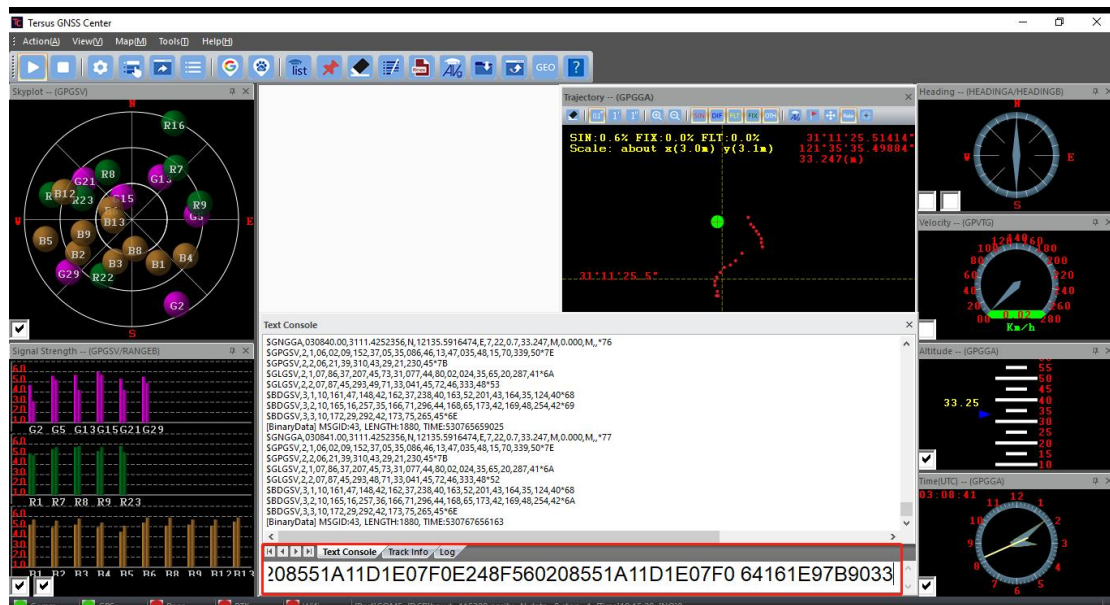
Tersus GNSS Center

Action(A) View(V) Map(M) Tools(T) Help(H)

GEO

Skyplot -- (GPGSV)

N
R16
R8
R7
G21
G13
R12
R23
C15
R9
G5
B13
W
E
B5
B9
B2
B8
B4
B1
B3
G29
R22
G2
S

Trajectory -- (GPGGA)

SIN:0.6% FIX:0.0% FLT:0.0%
Scale: about x(3.0m) y(3.1m)
31°11'25.51414"
121°35'35.49884"
33.247(m)
31°11'25.5"

Heading -- (HEADINGA/HEADINGB)

N
W
E
S

Velocity -- (GPVTG)

Km/h

Signal Strength -- (GPGSV/RANGEB)

G2 G5 G13G15G21G29
R1 R7 R8 R9 R23
B1 B2 B3 B4 B5 B6 B8 B9 B12B13

Text Console

$GNGGA,030840.00,3111.4252356,N,12135.5916474,E,7,22,0.7,33.247,M,0.000,M,,*76
$GPGSV,2,1,06,02,09,152,37,05,35,086,46,13,47,035,48,15,70,339,50*7E
$GPGSV,2,2,06,21,39,310,43,29,21,230,45*7B
$GLGSV,2,1,07,86,37,207,45,73,31,077,44,80,02,024,35,65,20,287,41*6A
$GLGSV,2,2,07,87,45,293,49,71,33,041,45,72,46,333,48*53
$BDGSV,3,1,10,161,47,148,42,162,37,238,40,163,52,201,43,164,35,124,40*68
$BDGSV,3,2,10,165,16,257,35,166,71,296,44,168,65,173,42,169,48,254,42*69
$BDGSV,3,3,10,172,29,292,42,173,75,265,45*6E
[BinaryData] MSGID:43, LENGTH:1880, TIME:530765659025
$GNGGA,030841.00,3111.4252356,N,12135.5916474,E,7,22,0.7,33.247,M,0.000,M,,*77
$GPGSV,2,1,06,02,09,152,37,05,35,086,46,13,47,035,48,15,70,339,50*7E
$GPGSV,2,2,06,21,39,310,43,29,21,230,45*7B
$GLGSV,2,1,07,86,37,207,45,73,31,077,44,80,02,024,35,65,20,287,41*6A
$GLGSV,2,2,07,87,45,293,48,71,33,041,45,72,46,333,48*52
$BDGSV,3,1,10,161,47,148,42,162,37,238,40,163,52,201,43,164,35,124,40*68
$BDGSV,3,2,10,165,16,257,36,166,71,296,44,168,65,173,42,169,48,254,42*6A
$BDGSV,3,3,10,172,29,292,42,173,75,265,45*6E
[BinaryData] MSGID:43, LENGTH:1880, TIME:530767656163

Text Console | Track Info | Log

208551A11D1E07F0E248F560208551A11D1E07F0 64161E97B9033

Altitude -- (GPGGA)

33.25

Time(UTC) -- (GPGGA)

03:08:41